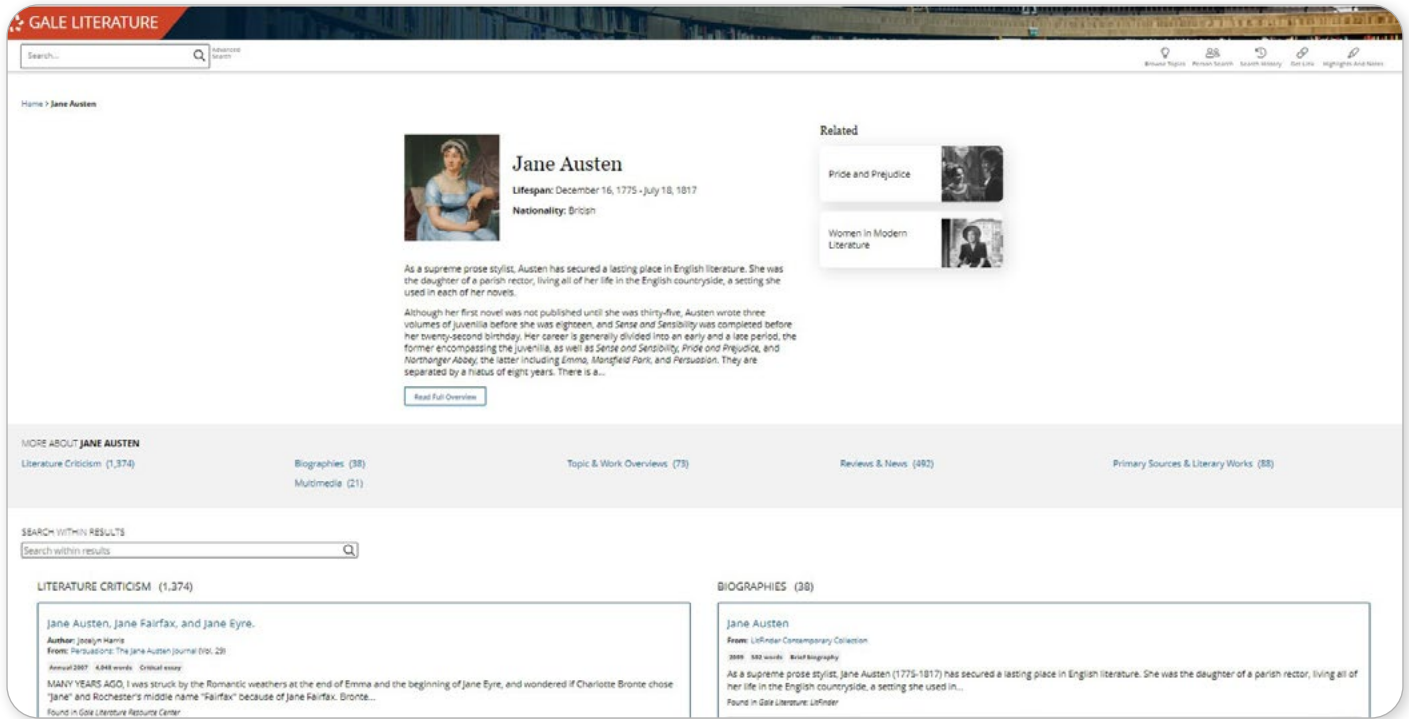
GALE LITERATURE

Search...

Advanced Search

Browse Topics Person Search Search History Get Link Highlights And Notes

Home > Jane Austen

Jane Austen

Lifespan: December 16, 1775 - July 18, 1817

Nationality: British

As a supreme prose stylist, Austen has secured a lasting place in English literature. She was the daughter of a parish rector, living all of her life in the English countryside, a setting she used in each of her novels.

Although her first novel was not published until she was thirty-five, Austen wrote three volumes of juvenilia before she was eighteen, and Sense and Sensibility was completed before her twenty-second birthday. Her career is generally divided into an early and a late period, the former encompassing the juvenilia, as well as Sense and Sensibility, Pride and Prejudice, and Northanger Abbey, the latter including Emma, Mansfield Park, and Persuasion. They are separated by a hiatus of eight years. There is a...

Read Full Overview

Related

Pride and Prejudice

Women in Modern Literature

MORE ABOUT JANE AUSTEN

Literature Criticism (1,374)

Biographies (38)

Multimedia (21)

Topic & Work Overviews (73)

Reviews & News (492)

Primary Sources & Literary Works (88)

SEARCH WITHIN RESULTS

Search within results

LITERATURE CRITICISM (1,374)

Jane Austen, Jane Fairfax, and Jane Eyre.

Author: Jocelyn Harris

From: Persuasions: The Jane Austen Journal (Vol. 29)

Annual 2007 4,848 words Critical essay

MANY YEARS AGO, I was struck by the Romantic weathers at the end of Emma and the beginning of Jane Eyre, and wondered if Charlotte Bronte chose "Jane" and Rochester's middle name "Fairfax" because of Jane Fairfax. Bronte...

Found in Gale Literature Resource Center

BIOGRAPHIES (38)

Jane Austen

From: LitFinder Contemporary Collection

2009 592 words Brief biography

As a supreme prose stylist, Jane Austen (1775-1817) has secured a lasting place in English literature. She was the daughter of a parish rector, living all of her life in the English countryside, a setting she used in...

Found in Gale Literature: LitFinder